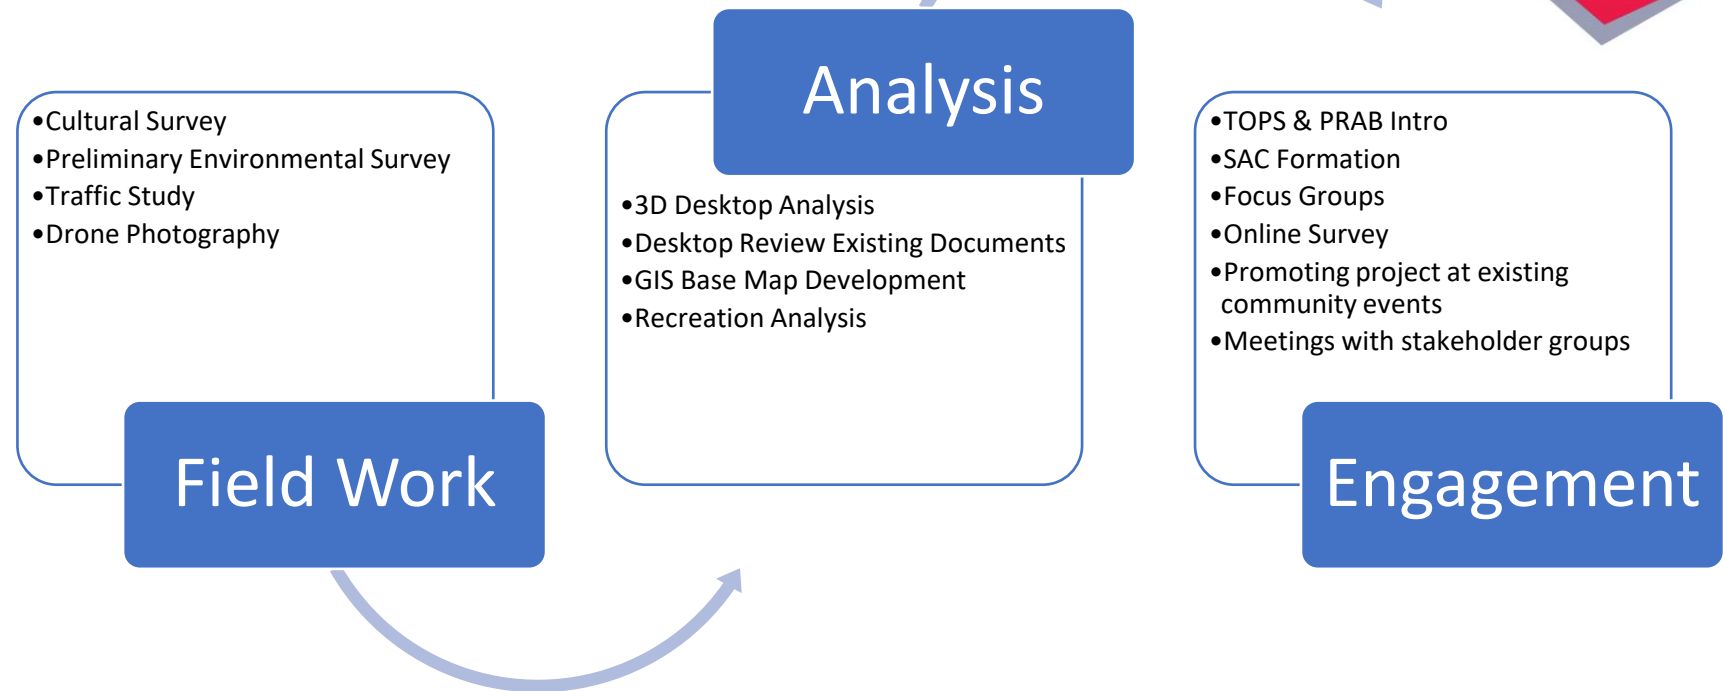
Analysis

•Cultural Survey
•Preliminary Environmental Survey
•Traffic Study
•Drone Photography

Field Work

•3D Desktop Analysis
•Desktop Review Existing Documents
•GIS Base Map Development
•Recreation Analysis

•TOPS & PRAB Intro
•SAC Formation
•Focus Groups
•Online Survey
•Promoting project at existing community events
•Meetings with stakeholder groups

Engagement